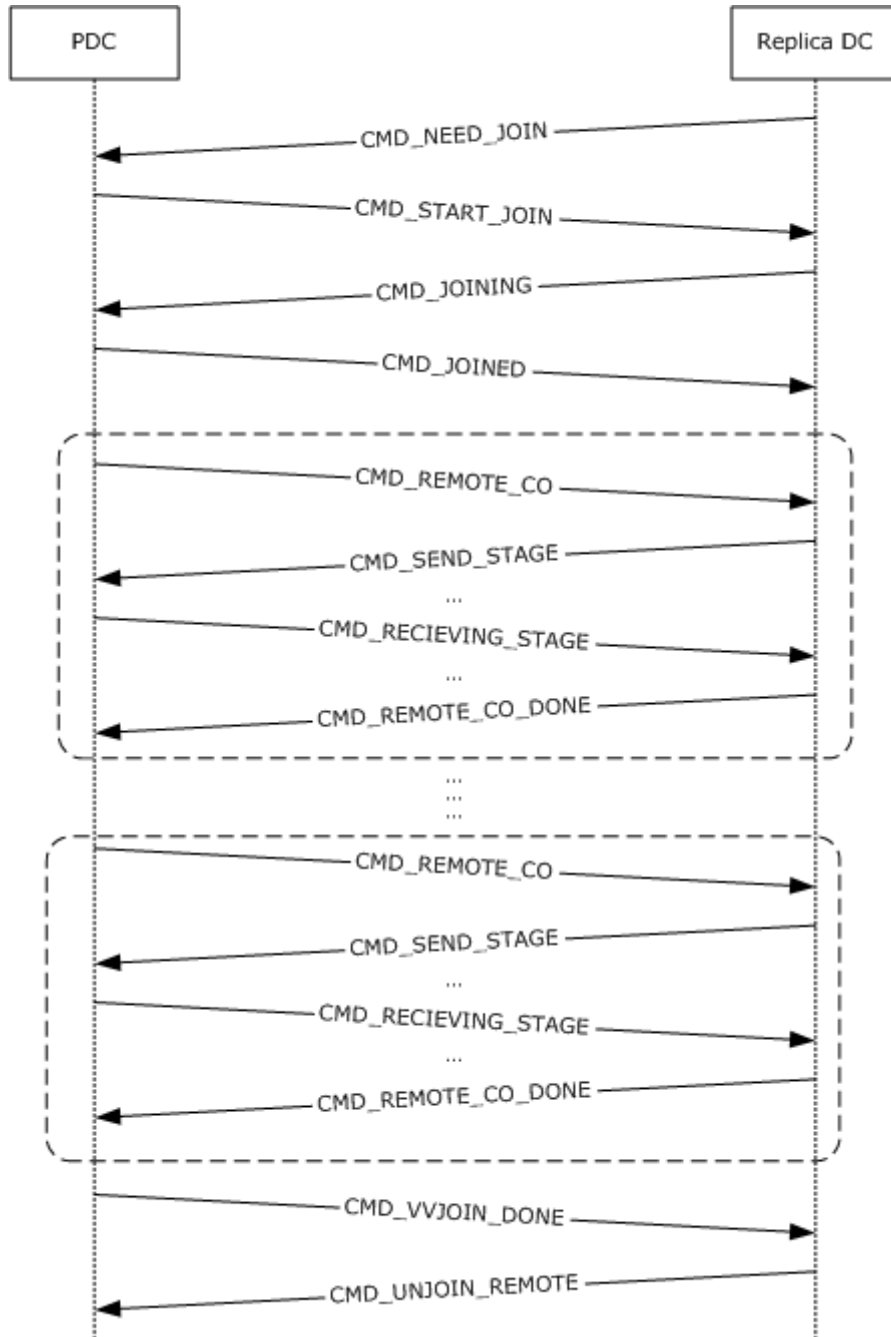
PDC

Replica DC

CMD_NEED_JOIN

CMD_START_JOIN

CMD_JOINING

CMD_JOINED

CMD_REMOTE_CO

CMD_SEND_STAGE

...

CMD_RECIEVING_STAGE

...

CMD_REMOTE_CO_DONE

...
...
...

CMD_REMOTE_CO

CMD_SEND_STAGE

...

CMD_RECIEVING_STAGE

...

CMD_REMOTE_CO_DONE

CMD_VVJOIN_DONE

CMD_UNJOIN_REMOTE